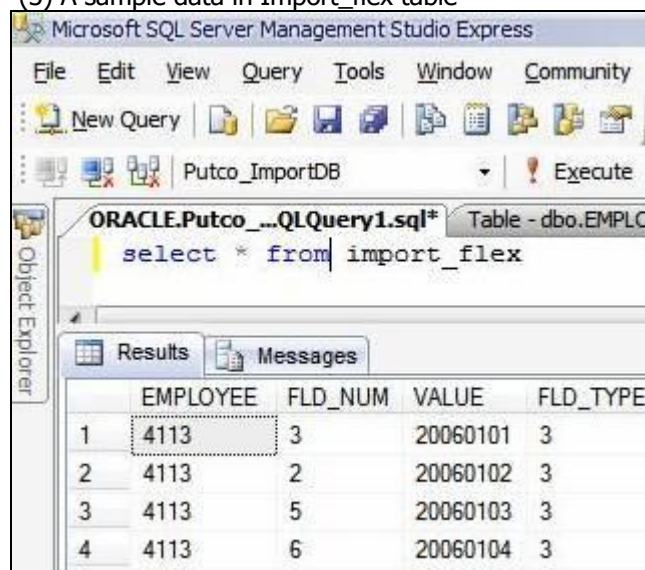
(3) A sample data in import_flex table

Microsoft SQL Server Management Studio Express

File Edit View Query Tools Window Community

New Query

Putco_ImportDB Execute

Object Explorer

ORACLE.Putco_...QLQuery1.sql* Table - dbo.EMPLO

select * from import_flex

Results Messages

| | EMPLOYEE | FLD_NUM | VALUE | FLD_TYPE |
|---|---|---|---|---|
| 1 | 4113 | 3 | 20060101 | 3 |
| 2 | 4113 | 2 | 20060102 | 3 |
| 3 | 4113 | 5 | 20060103 | 3 |
| 4 | 4113 | 6 | 20060104 | 3 |